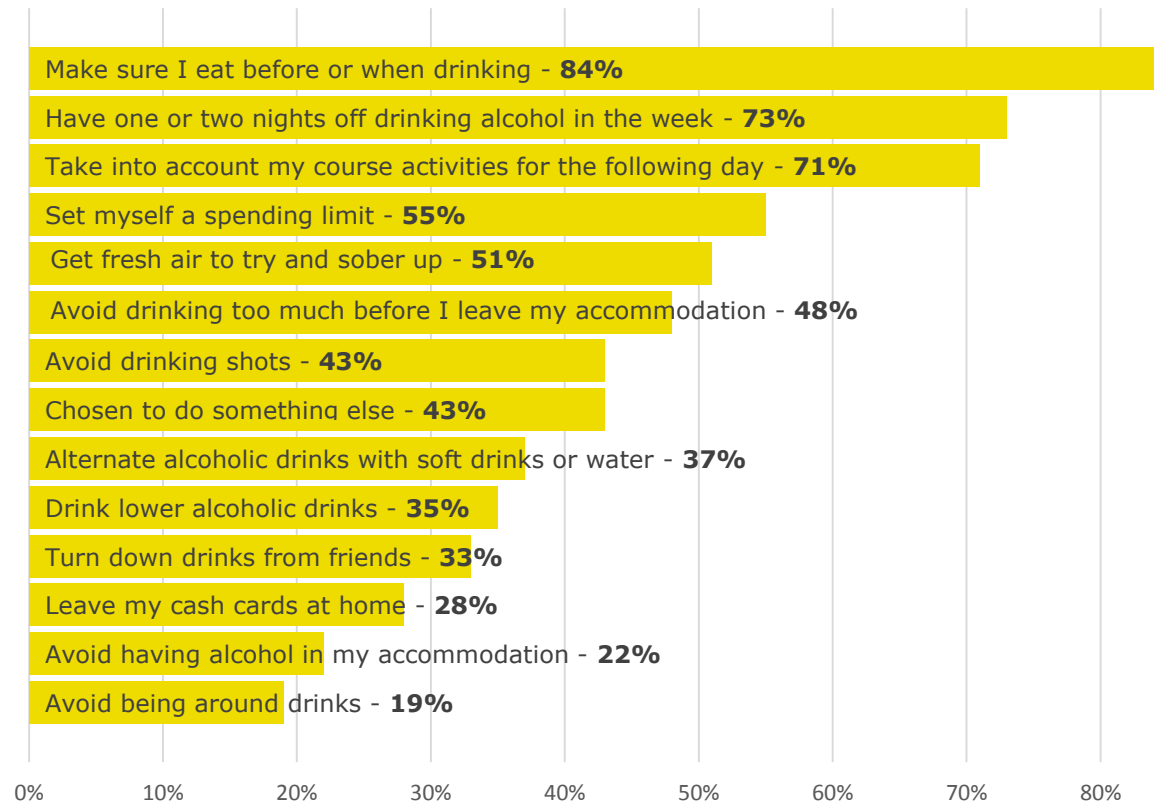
Make sure I eat before or when drinking - **84%**

Have one or two nights off drinking alcohol in the week - **73%**

Take into account my course activities for the following day - **71%**

Set myself a spending limit - **55%**

Get fresh air to try and sober up - **51%**

Avoid drinking too much before I leave my accommodation - **48%**

Avoid drinking shots - **43%**

Chosen to do something else - **43%**

Alternate alcoholic drinks with soft drinks or water - **37%**

Drink lower alcoholic drinks - **35%**

Turn down drinks from friends - **33%**

Leave my cash cards at home - **28%**

Avoid having alcohol in my accommodation - **22%**

Avoid being around drinks - **19%**

0% 10% 20% 30% 40% 50% 60% 70% 80%